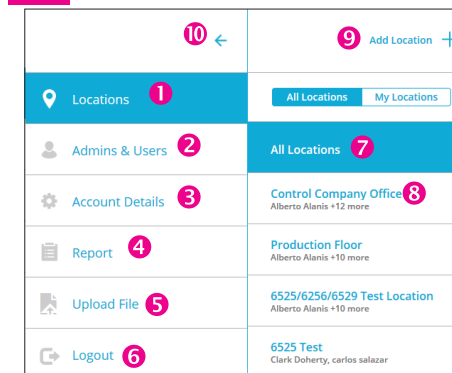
10 ←

9 Add Location +

Locations 1

All Locations | My Locations

Admins & Users 2

All Locations 7

Account Details 3

Control Company Office 8
Alberto Alanis +12 more

Report 4

Production Floor
Alberto Alanis +10 more

Upload File 5

6525/6256/6529 Test Location
Alberto Alanis +10 more

Logout 6

6525 Test
Clark Doherty, carlos salazar